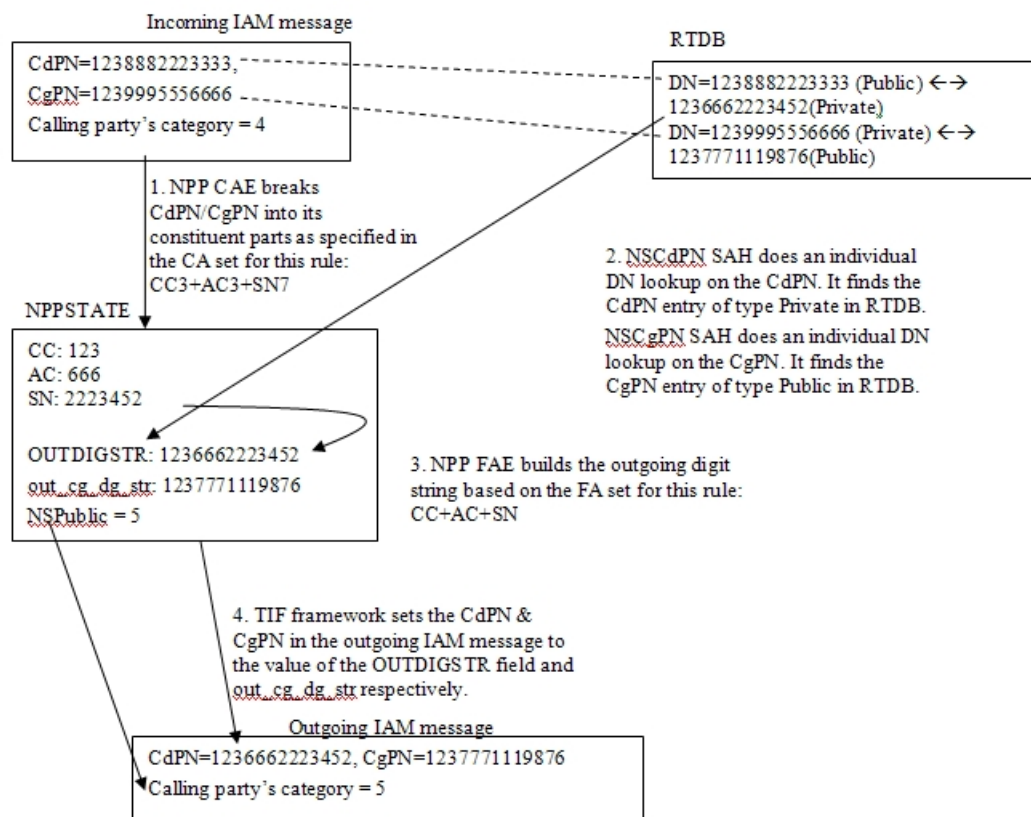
Incoming IAM message

CdPN=1238882223333,
CgPN=1239995556666
Calling party's category = 4

RTDB

DN=1238882223333 (Public) ←→ 1236662223452(Private)
DN=1239995556666 (Private) ←→ 1237771119876(Public)

1. NPP CAE breaks CdPN/CgPN into its constituent parts as specified in the CA set for this rule: CC3+AC3+SN7

2. NSCdPN SAH does an individual DN lookup on the CdPN. It finds the CdPN entry of type Private in RTDB.

NSCgPN SAH does an individual DN lookup on the CgPN. It finds the CgPN entry of type Public in RTDB.

NPPSTATE

CC: 123
AC: 666
SN: 2223452

OUTDIGSTR: 1236662223452
out_cg_dg_str: 1237771119876
NSPublic = 5

3. NPP FAE builds the outgoing digit string based on the FA set for this rule: CC+AC+SN

4. TIF framework sets the CdPN & CgPN in the outgoing IAM message to the value of the OUTDIGSTR field and out_cg_dg_str respectively.

Outgoing IAM message

CdPN=1236662223452, CgPN=1237771119876
Calling party's category = 5